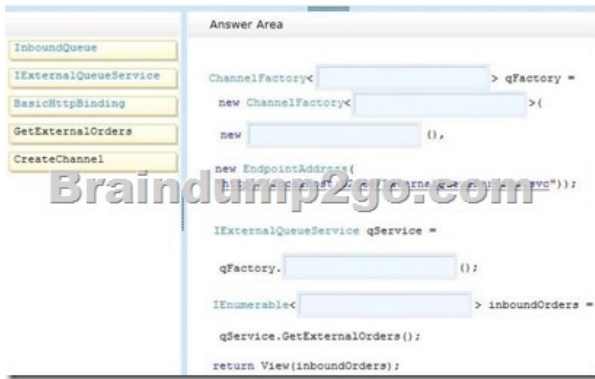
InboundQueue
IExternalQueueService
BasicHttpBinding
GetExternalOrders
CreateChannel

Answer Area

ChannelFactory< [ ] > qFactory =
new ChannelFactory< [ ] >(
new [ ] (),
new EndpointAddress(
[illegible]ExternalQueue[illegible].svc"));

Braindump2go.com

IExternalQueueService qService =
qFactory. [ ] ();
IEnumerable< [ ] > inboundOrders =
qService.GetExternalOrders();
return View(inboundOrders);